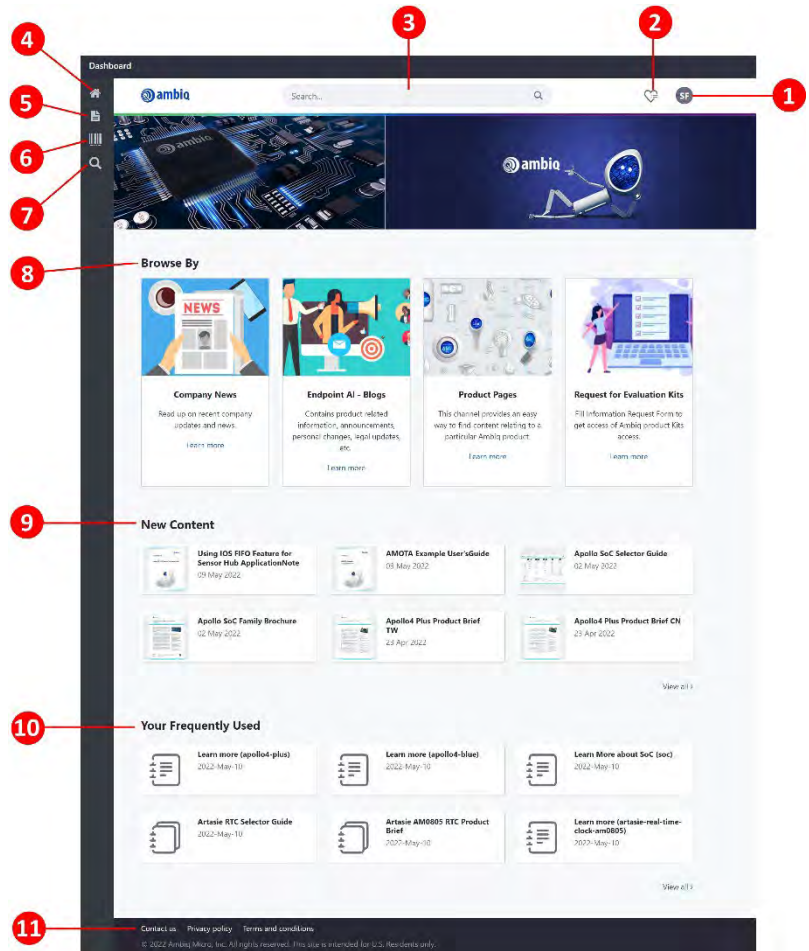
Dashboard

4

5

6

7

3

2

1

ambiq

Search...

SF

ambiq

ambiq

8

Browse By

NEWS

Company News

Read up on recent company updates and news.

Learn more

Endpoint AI - Blogs

Contains product related information, announcements, personal changes, legal updates, etc.

Learn more

Product Pages

This channel provides an easy way to find content relating to a particular Ambiq product.

Learn more

Request for Evaluation Kits

Fill Information Request Form to get access of Ambiq product Kits access.

Learn more

9

New Content

Using IOS FIFO Feature for Sensor Hub ApplicationNote
09 May 2022

AMOTA Example User'sGuide
09 May 2022

Apollo SoC Selector Guide
02 May 2022

Apollo SoC Family Brochure
02 May 2022

Apollo4 Plus Product Brief TW
23 Apr 2022

Apollo4 Plus Product Brief CN
23 Apr 2022

View all >

10

Your Frequently Used

Learn more (apollo4-plus)
2022-May-10

Learn more (apollo4-blue)
2022-May-10

Learn More about SoC (soc)
2022-May-10

Artasie RTC Selector Guide
2022-May-10

Artasie AM0805 RTC Product Brief
2022-May-10

Learn more (artasie-real-time-clock-am0805)
2022-May-10

View all >

11

Contact us Privacy policy Terms and conditions

© 2022 Ambiq Micro, Inc. All rights reserved. This site is intended for U.S. Residents only.